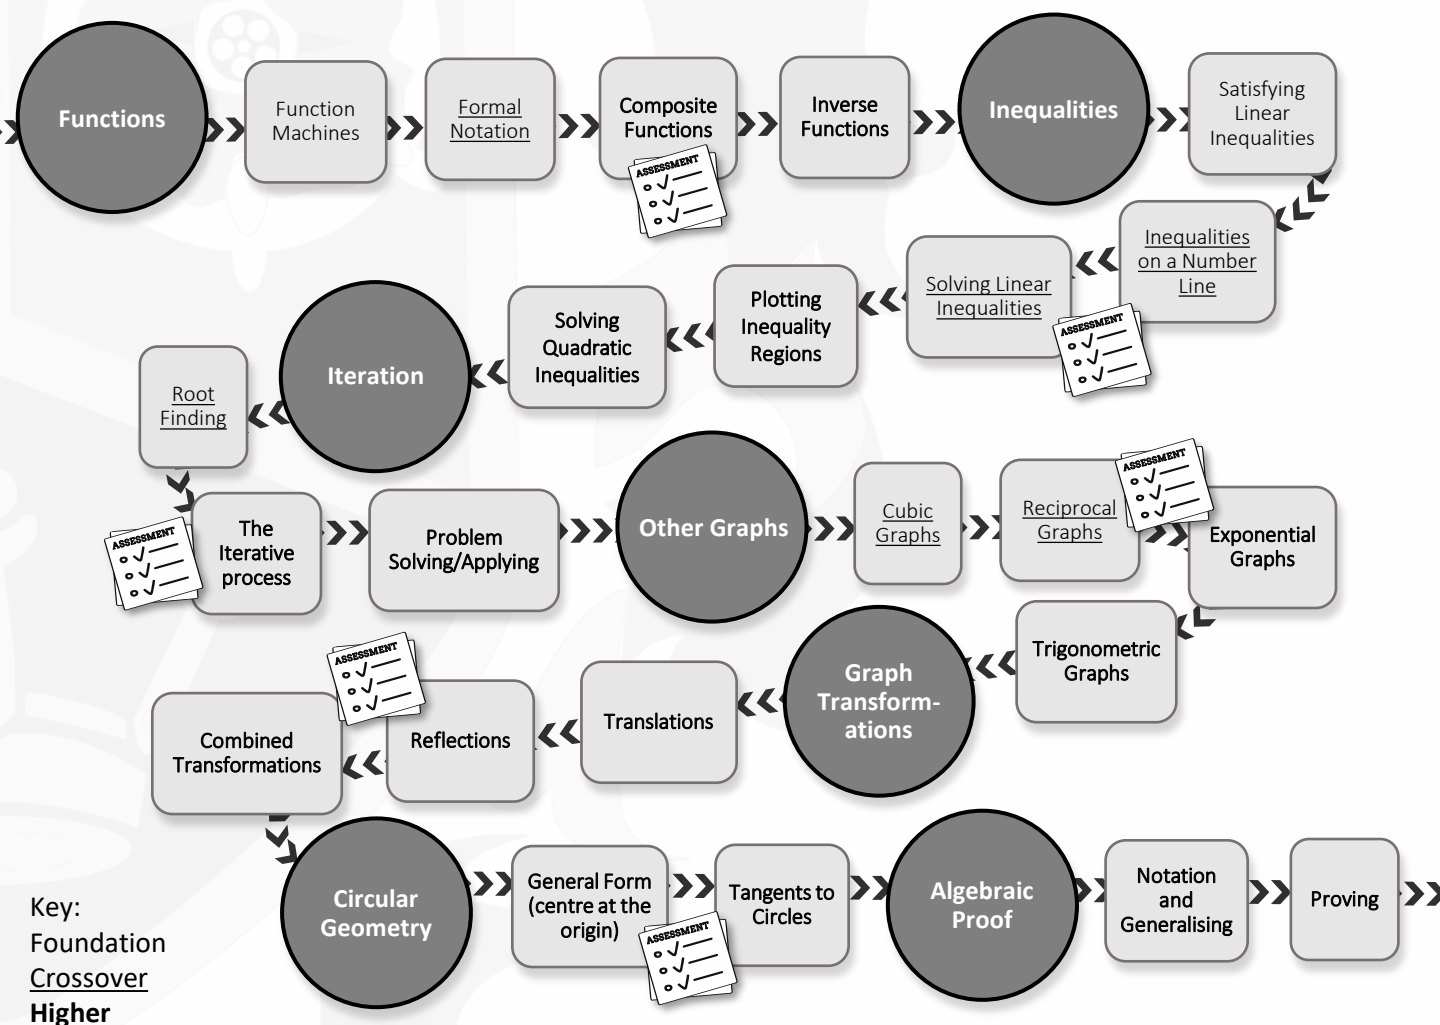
Functions

Function Machines

Formal Notation

Composite Functions

ASSESSMENT

Inverse Functions

Inequalities

Satisfying Linear Inequalities

Inequalities on a Number Line

Solving Linear Inequalities

ASSESSMENT

Plotting Inequality Regions

Solving Quadratic Inequalities

Iteration

Root Finding

The Iterative process

ASSESSMENT

Problem Solving/Applying

Other Graphs

Cubic Graphs

Reciprocal Graphs

ASSESSMENT

Exponential Graphs

Trigonometric Graphs

Graph Transform-ations

Translations

Reflections

ASSESSMENT

Combined Transformations

Circular Geometry

General Form (centre at the origin)

ASSESSMENT

Tangents to Circles

Algebraic Proof

Notation and Generalising

Proving

Key:
Foundation
Crossover
Higher